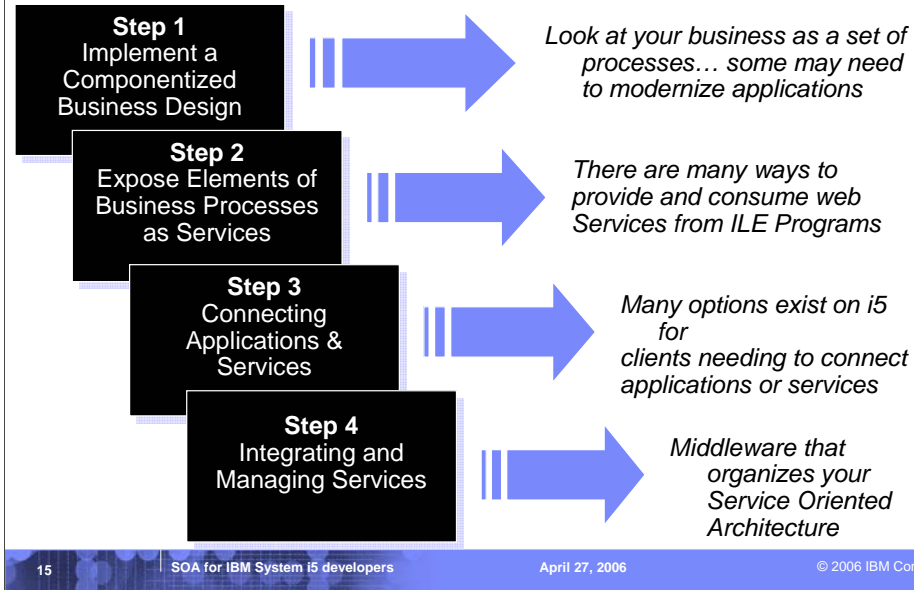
Step 1
Implement a Componentized Business Design

Look at your business as a set of processes… some may need to modernize applications

Step 2
Expose Elements of Business Processes as Services

There are many ways to provide and consume web Services from ILE Programs

Step 3
Connecting Applications & Services

Many options exist on i5 for clients needing to connect applications or services

Step 4
Integrating and Managing Services

Middleware that organizes your Service Oriented Architecture

15 SOA for IBM System i5 developers April 27, 2006 © 2006 IBM Cor